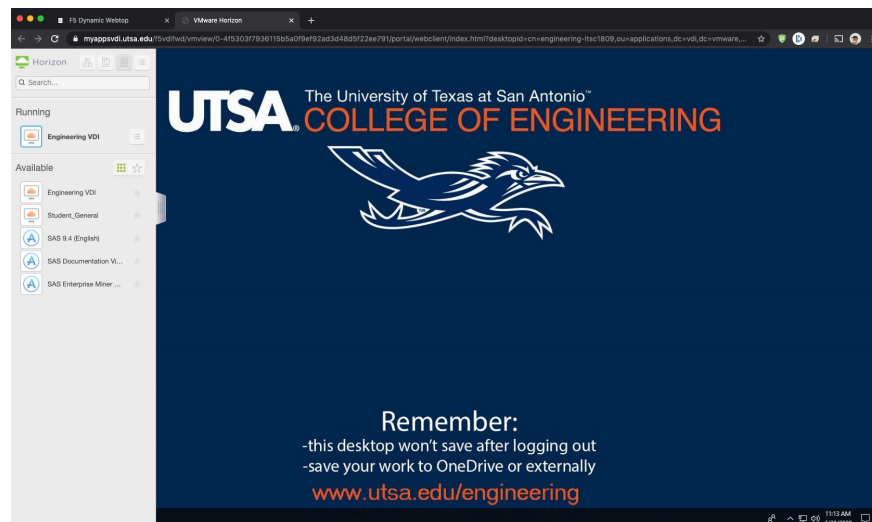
F5 Dynamic Webtop
VMware Horizon
myappsvdi.utsa.edu/f5vdifwd/vmview/0-4f5303f7936115b5a0f9ef92ad3d48d5f22ee791/portal/webclient/index.html?desktopId=cn=engineering-ltsc1809,ou=applications,dc=vdi,dc=vmware,...

Horizon
Search...

Running
Engineering VDI

Available
Engineering VDI
Student_General
SAS 9.4 (English)
SAS Documentation Vi...
SAS Enterprise Miner ...

UTSA. The University of Texas at San Antonio™
COLLEGE OF ENGINEERING

Remember:
-this desktop won't save after logging out
-save your work to OneDrive or externally
www.utsa.edu/engineering

11:13 AM
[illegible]